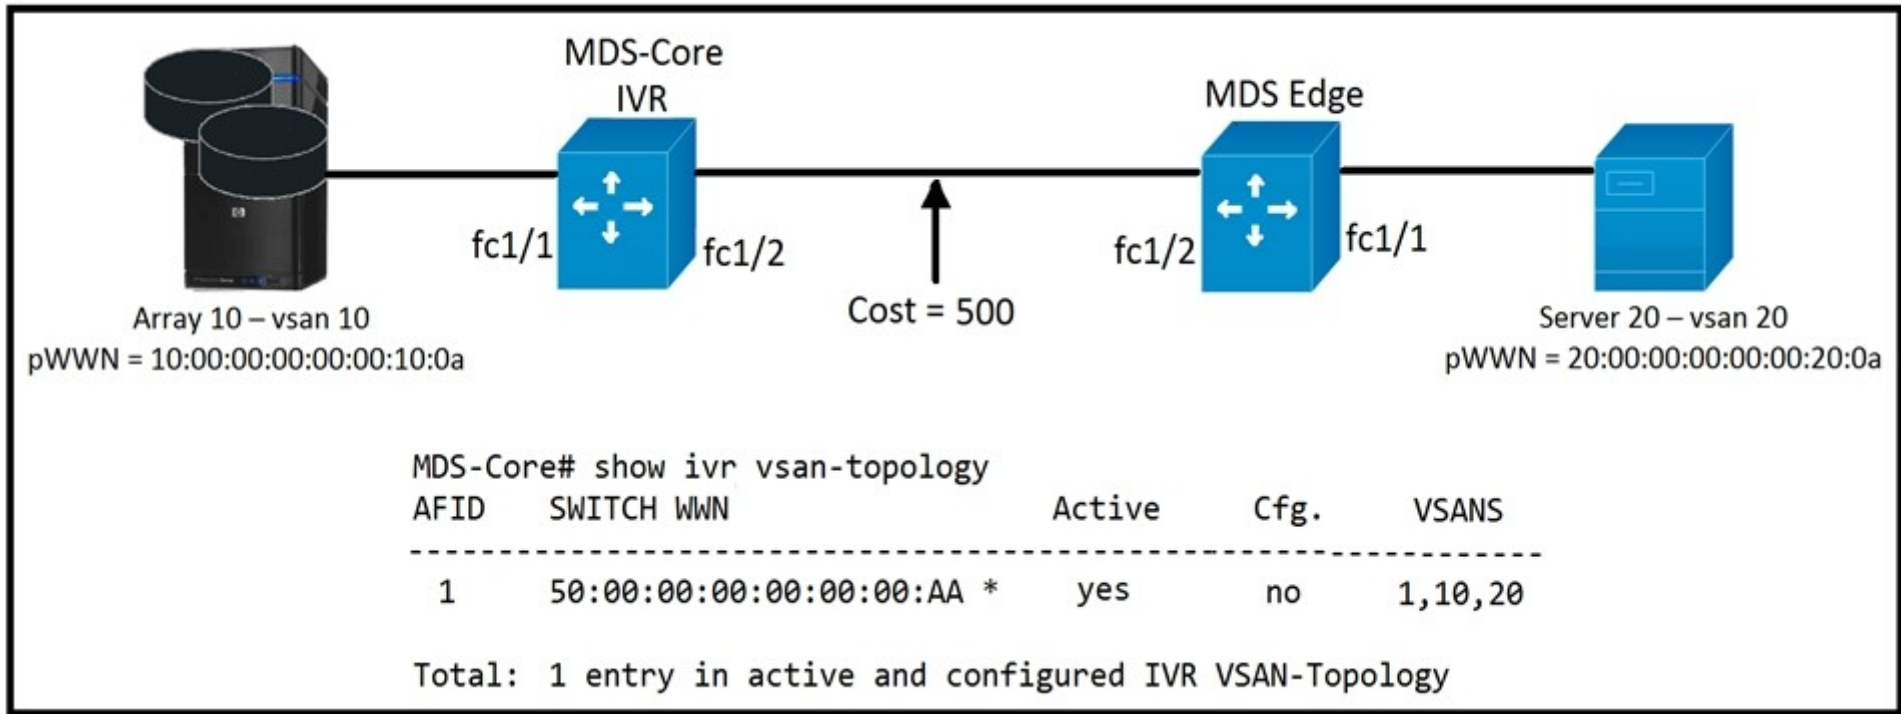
MDS-Core
IVR

MDS Edge

fc1/1

fc1/2

Cost = 500

fc1/2

fc1/1

Array 10 – vsan 10
pWWN = 10:00:00:00:00:00:10:0a

Server 20 – vsan 20
pWWN = 20:00:00:00:00:00:20:0a

MDS-Core# show ivr vsan-topology

| AFID | SWITCH WWN | Active | Cfg. | VSANS |
|---|---|---|---|---|
| 1 | 50:00:00:00:00:00:00:AA * | yes | no | 1,10,20 |

Total: 1 entry in active and configured IVR VSAN-Topology